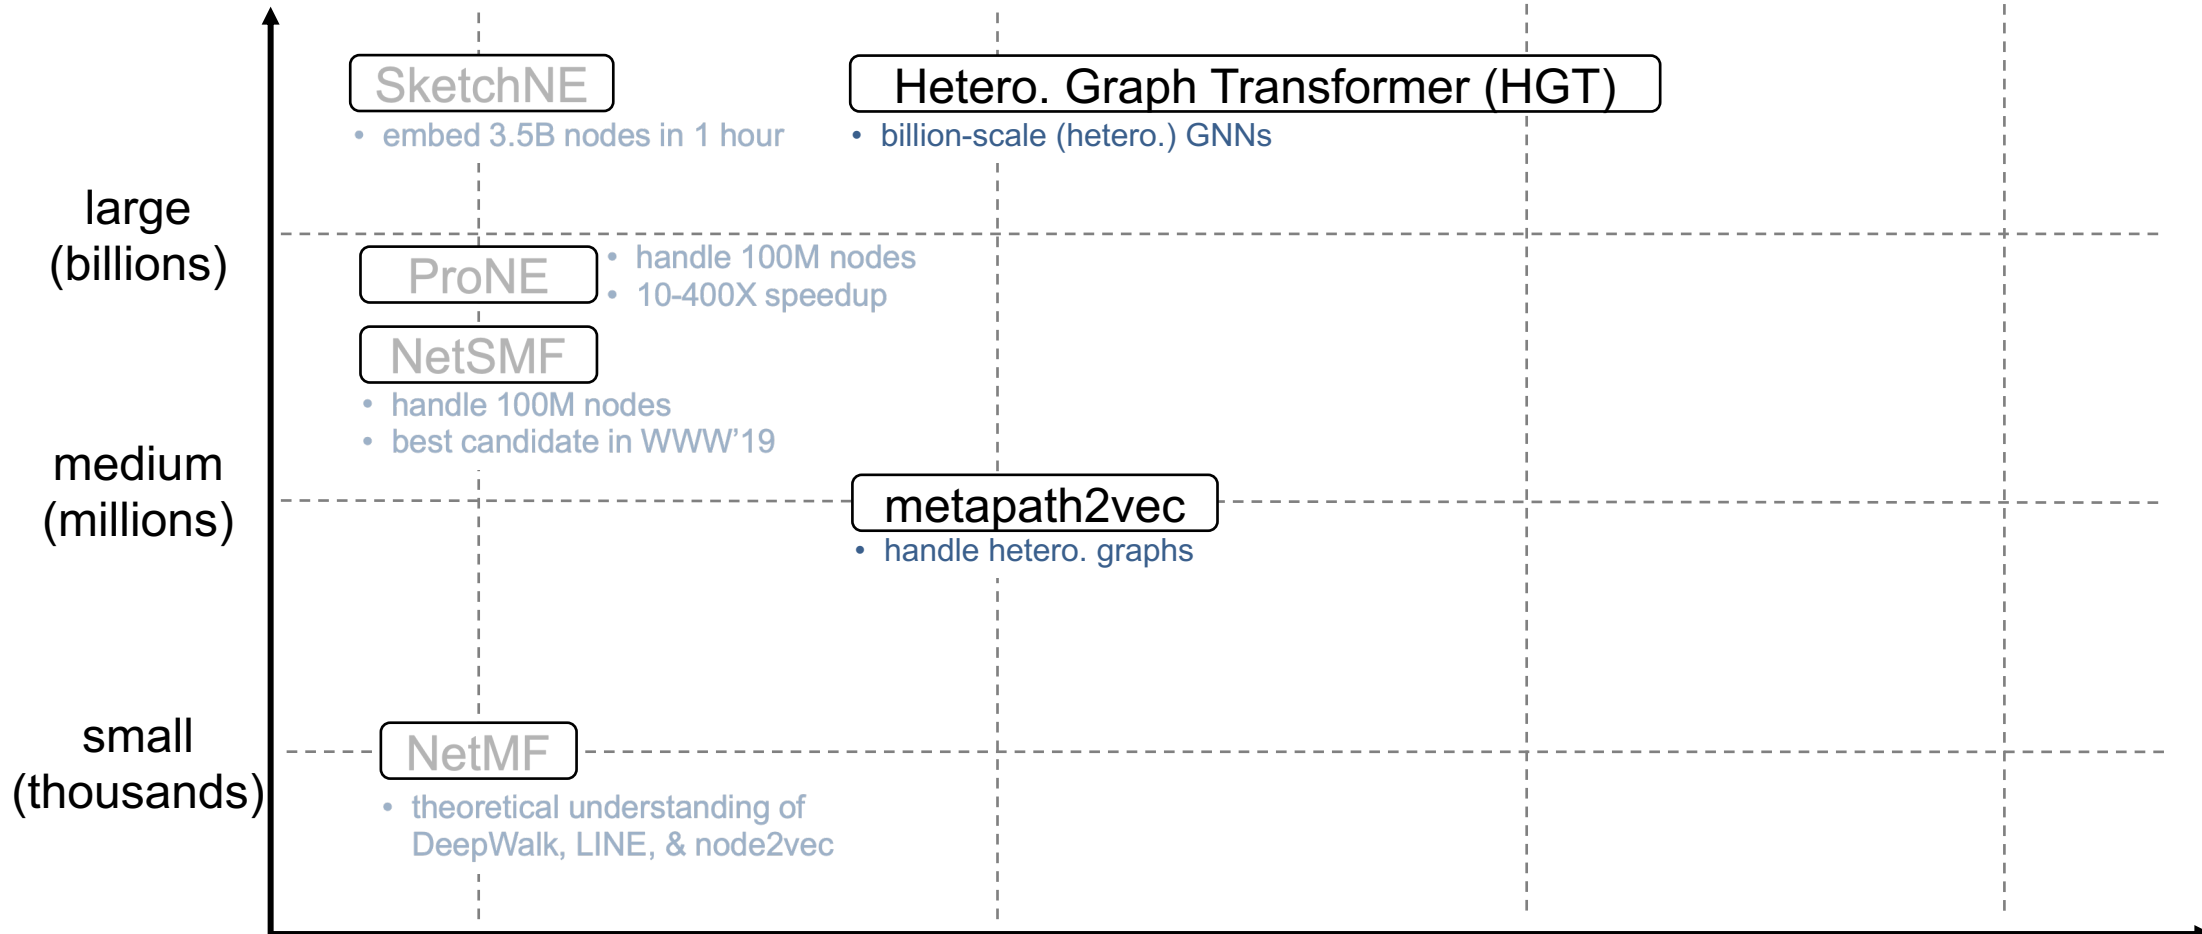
large
(billions)

medium
(millions)

small
(thousands)

SketchNE
• embed 3.5B nodes in 1 hour

Hetero. Graph Transformer (HGT)
• billion-scale (hetero.) GNNs

ProNE
• handle 100M nodes
• 10-400X speedup

NetSMF
• handle 100M nodes
• best candidate in WWW'19

metapath2vec
• handle hetero. graphs

NetMF
• theoretical understanding of DeepWalk, LINE, & node2vec